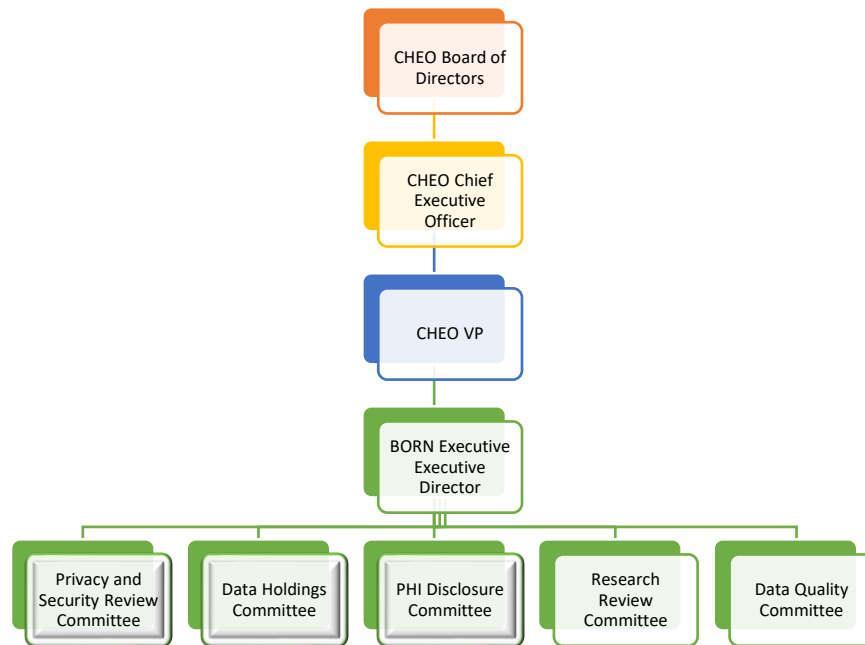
CHEO Board of Directors

CHEO Chief Executive Officer

CHEO VP

BORN Executive Executive Director

Privacy and Security Review Committee

Data Holdings Committee

PHI Disclosure Committee

Research Review Committee

Data Quality Committee